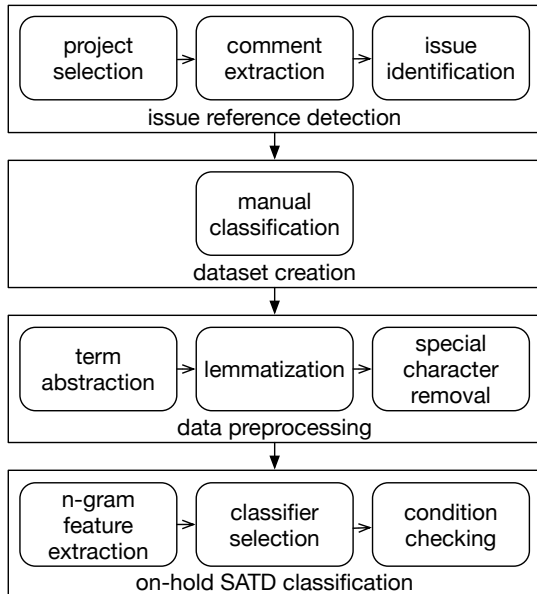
project selection

comment extraction

issue identification

issue reference detection

manual classification

dataset creation

term abstraction

lemmatization

special character removal

data preprocessing

n-gram feature extraction

classifier selection

condition checking

on-hold SATD classification